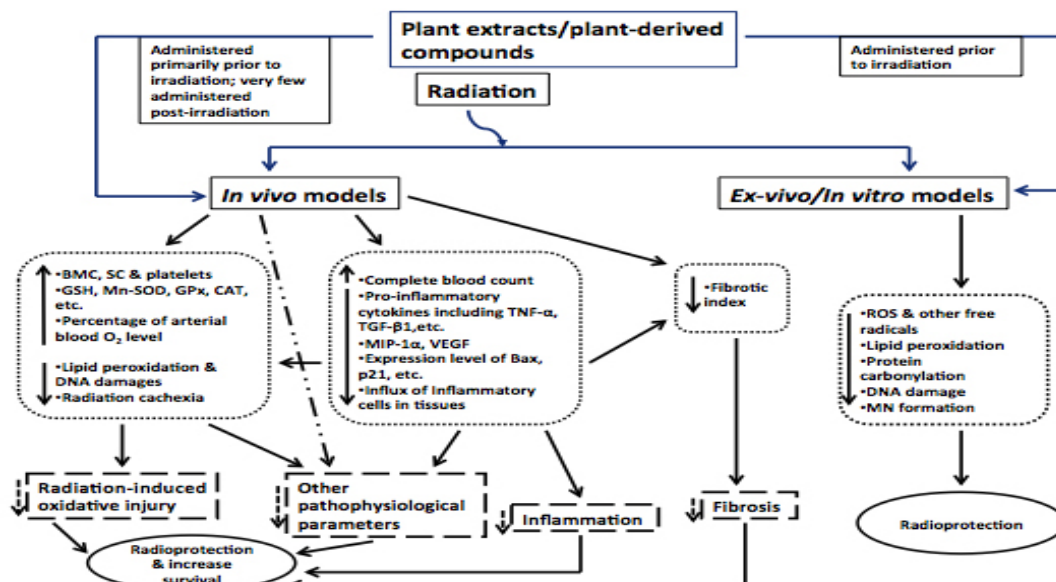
Plant extracts/plant-derived compounds

Administered primarily prior to irradiation; very few administered post-irradiation

Administered prior to irradiation

Radiation

*In vivo* models

*Ex-vivo/In vitro* models

•BMC, SC & platelets
•GSH, Mn-SOD, GPx, CAT, etc.
•Percentage of arterial blood $O_2$ level

•Lipid peroxidation & DNA damages
•Radiation cachexia

•Complete blood count
•Pro-inflammatory cytokines including TNF-α, TGF-β1,etc.
•MIP-1α, VEGF
•Expression level of Bax, p21, etc.
•Influx of Inflammatory cells in tissues

•Fibrotic index

•ROS & other free radicals
•Lipid peroxidation
•Protein carbonylation
•DNA damage
•MN formation

Radiation-induced oxidative injury

Other pathophysiological parameters

Inflammation

Fibrosis

Radioprotection

Radioprotection & increase survival